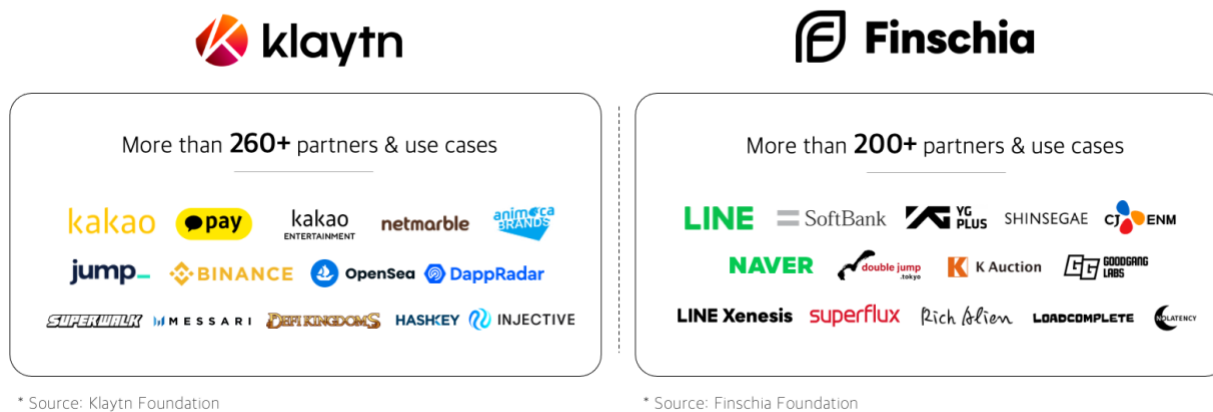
klaytn

More than 260+ partners & use cases

kakao
pay
kakao ENTERTAINMENT
netmarble
animoca BRANDS
jump_
BINANCE
OpenSea
DappRadar
SUPERWALK
MESSARI
DEFI KINGDOMS
HASHKEY
INJECTIVE

* Source: Klaytn Foundation

Finschia

More than 200+ partners & use cases

LINE
SoftBank
YG PLUS
SHINSEGAE
CJ ENM
NAVER
double jump .tokyo
K Auction
GOODGANG LABS
LINE Xenesis
superflux
Rich Alien
LOADCOMPLETE
NOLATENCY

* Source: Finschia Foundation